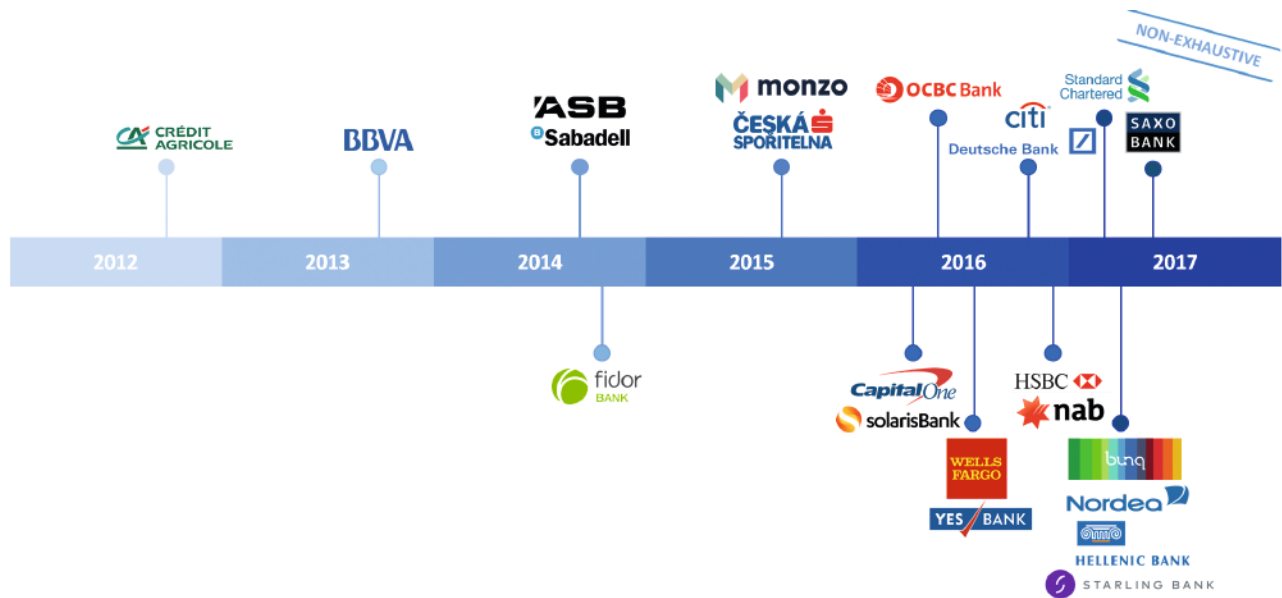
NON-EXHAUSTIVE

CRÉDIT AGRICOLE

BBVA

ASB

Sabadell

monzo

ČESKÁ SPOŘITELNA

OCBC Bank

citi

Deutsche Bank

Standard Chartered

SAXO BANK

2012

2013

2014

2015

2016

2017

fidor BANK

Capital One

solarisBank

WELLS FARGO

YES BANK

HSBC

nab

bunq

Nordea

HELLENIC BANK

STARLING BANK